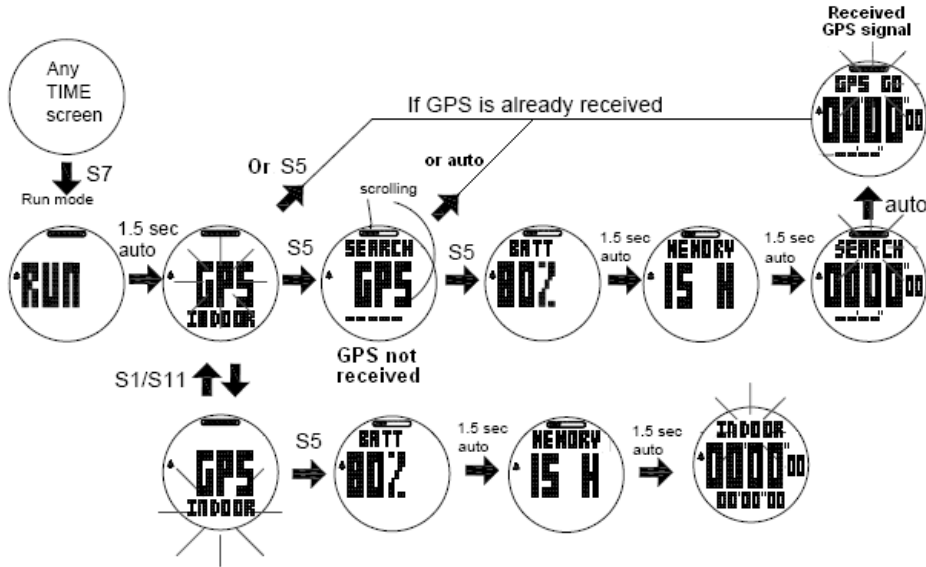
Received GPS signal

Any TIME screen

S7
Run mode

If GPS is already received

Or S5

or auto

scrolling

GPS GO
0000'00"00

RUN

1.5 sec auto

GPS INDOOR

S5

SEARCH GPS

S5

BATT 80%

1.5 sec auto

MEMORY 15 H

1.5 sec auto

auto

SEARCH 0000'00"00

GPS not received

S1/S11

GPS INDOOR

S5

BATT 80%

1.5 sec auto

MEMORY 15 H

1.5 sec auto

INDOOR 0000'00"00 00'00"00